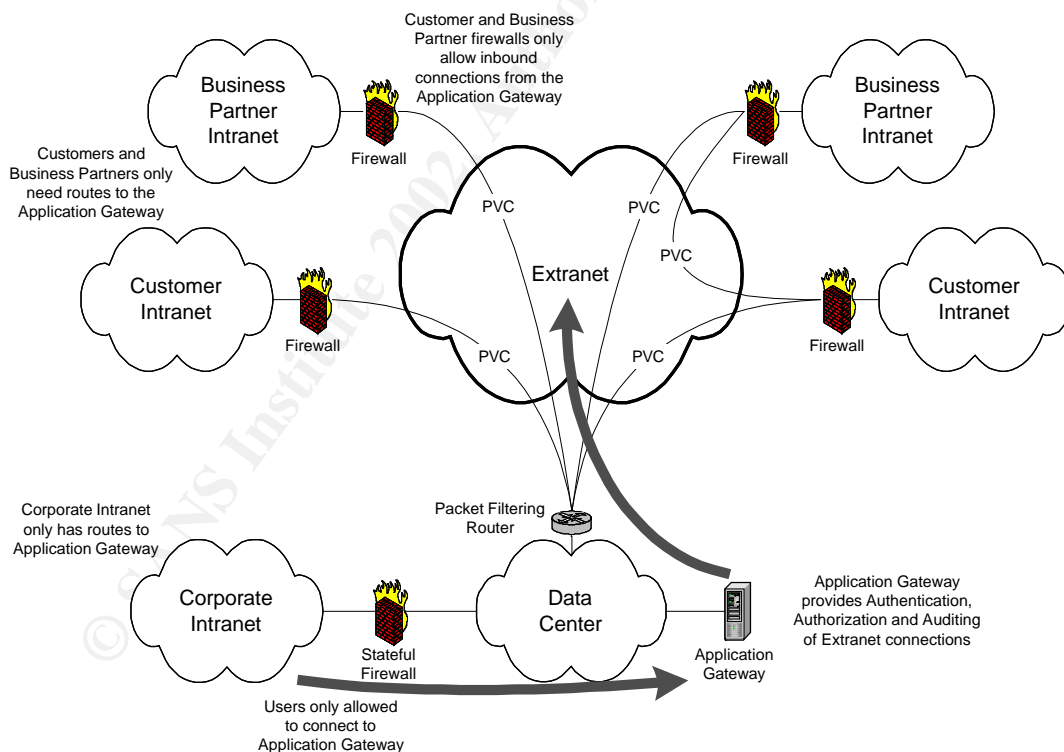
Customer and Business Partner firewalls only allow inbound connections from the Application Gateway

Business Partner Intranet

Firewall

Business Partner Intranet

Firewall

Customers and Business Partners only need routes to the Application Gateway

PVC

PVC

PVC

Extranet

Customer Intranet

Firewall

Customer Intranet

Firewall

PVC

PVC

Corporate Intranet only has routes to Application Gateway

Packet Filtering Router

Corporate Intranet

Stateful Firewall

Data Center

Application Gateway

Application Gateway provides Authentication, Authorization and Auditing of Extranet connections

Users only allowed to connect to Application Gateway

© SANS Institute 2002, A